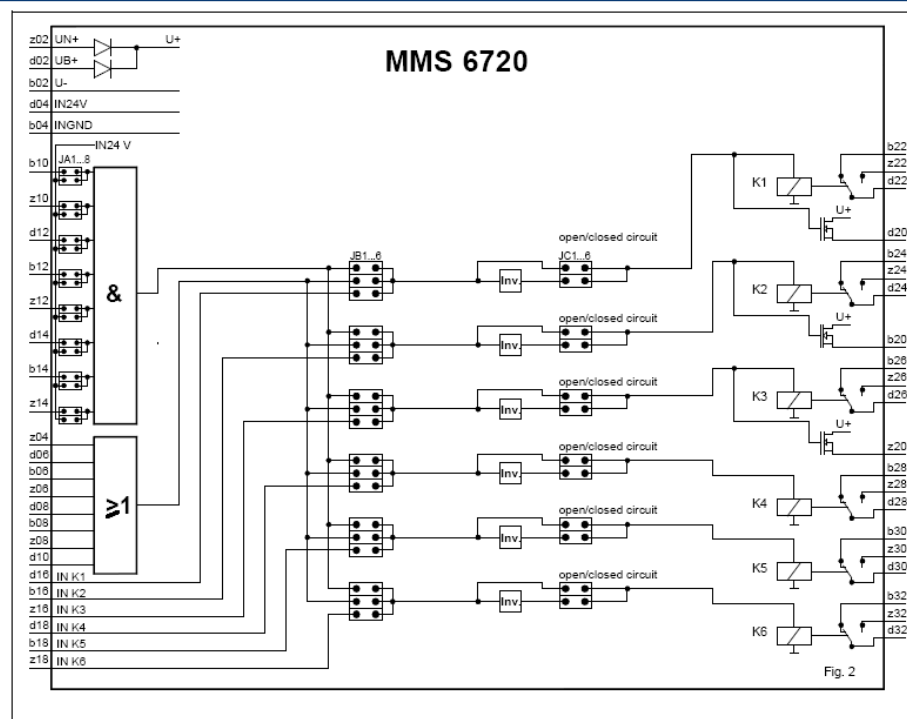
MMS 6720

z02 UN+
d02 UB+
b02 U-
d04 IN24V
b04 INGND
U+
IN24 V
b10 JA1...8
z10
d12
b12
z12
d14
b14
z14
&
z04
d06
b06
z06
d08
b08
z08
d10
≥1
d16 IN K1
b16 IN K2
z16 IN K3
d18 IN K4
b18 IN K5
z18 IN K6

JB1...6
Inv.
open/closed circuit
JC1...6
open/closed circuit
Inv.
open/closed circuit
Inv.
open/closed circuit
Inv.
open/closed circuit
Inv.
open/closed circuit
Inv.

K1
U+
b22
z22
d22
d20
K2
U+
b24
z24
d24
b20
K3
U+
b26
z26
d26
z20
K4
b28
z28
d28
K5
b30
z30
d30
K6
b32
z32
d32

Fig. 2